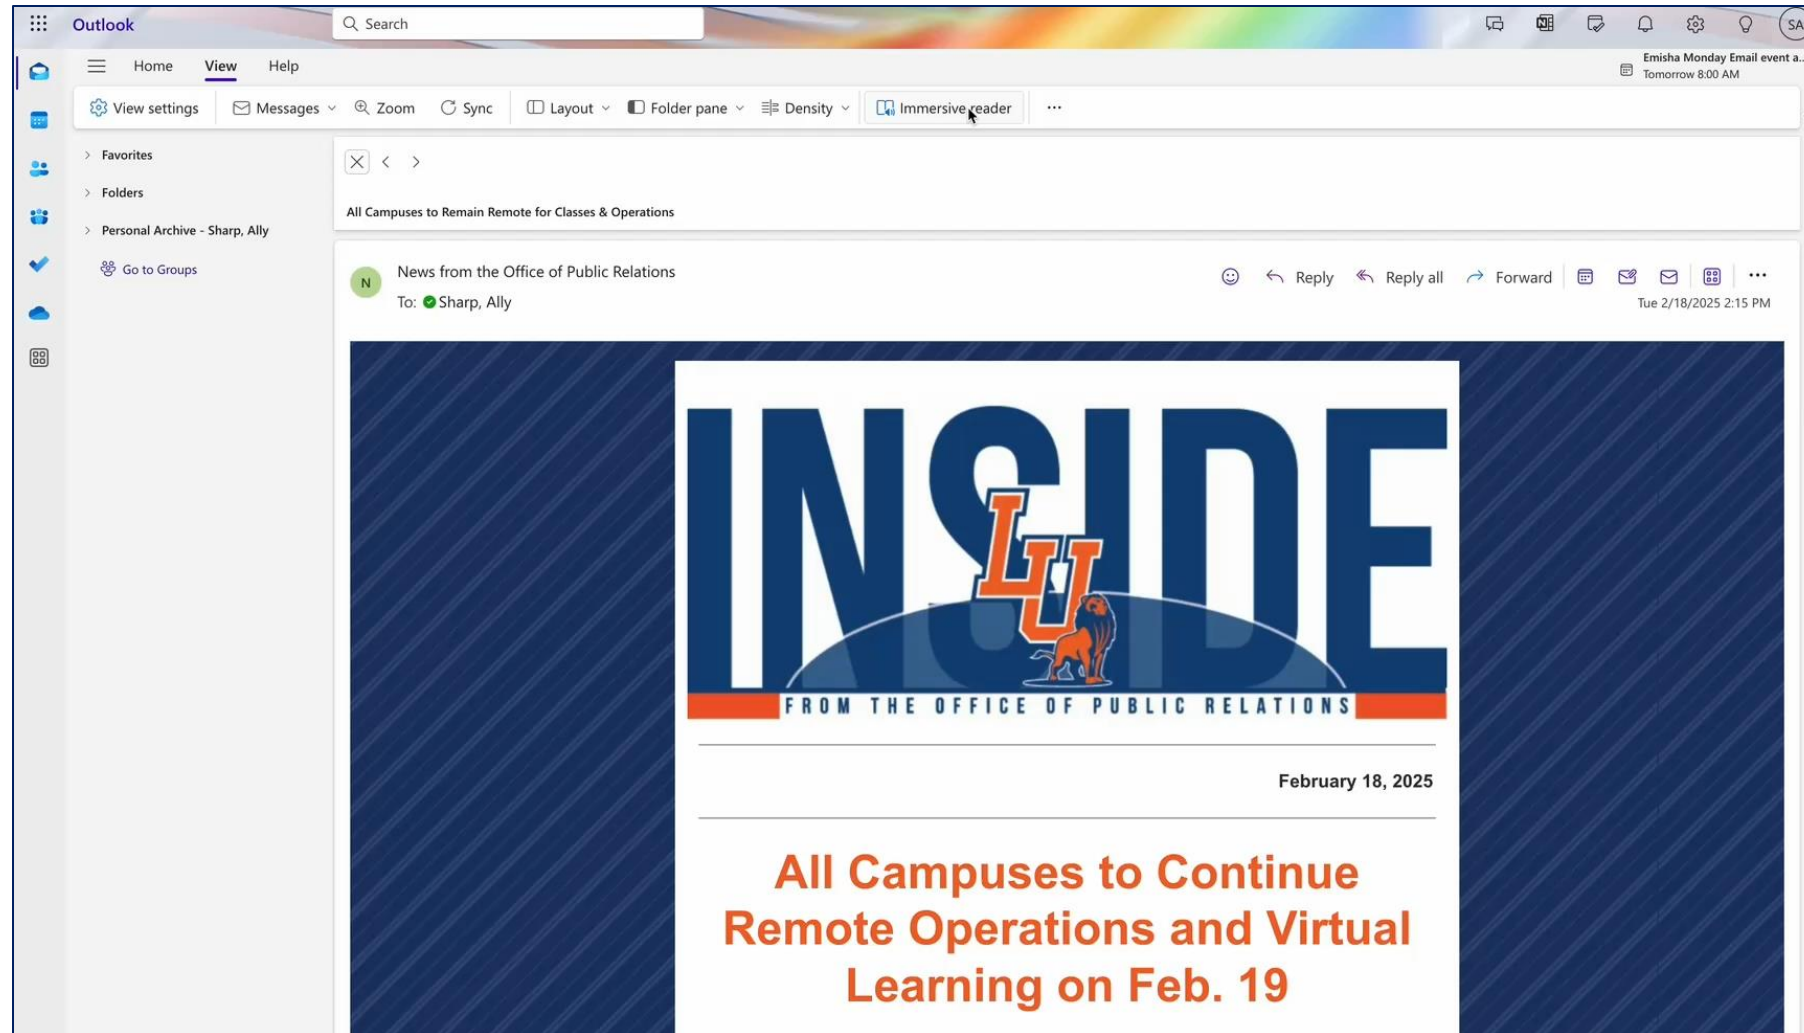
Outlook

Search

SA

Home View Help

Emisha Monday Email event a...
Tomorrow 8:00 AM

View settings Messages Zoom Sync Layout Folder pane Density Immersive reader ...

Favorites

Folders

Personal Archive - Sharp, Ally

Go to Groups

All Campuses to Remain Remote for Classes & Operations

N

News from the Office of Public Relations

To: Sharp, Ally

Reply Reply all Forward

Tue 2/18/2025 2:15 PM

INSIDE

LU

FROM THE OFFICE OF PUBLIC RELATIONS

February 18, 2025

All Campuses to Continue Remote Operations and Virtual Learning on Feb. 19